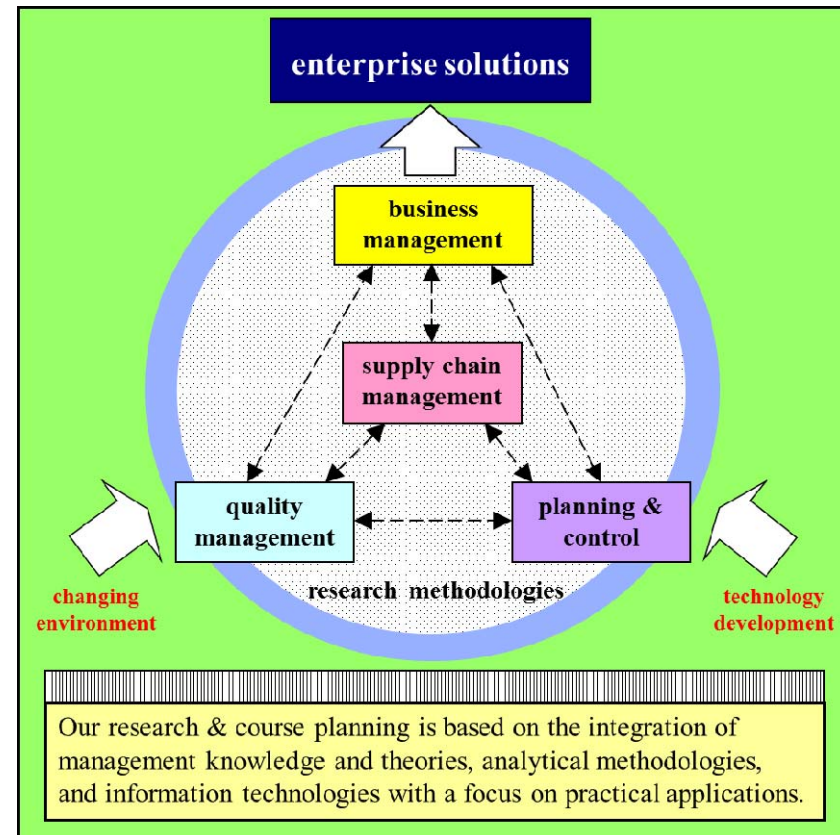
enterprise solutions

business management

supply chain management

quality management

planning & control

research methodologies

changing environment

technology development

Our research & course planning is based on the integration of management knowledge and theories, analytical methodologies, and information technologies with a focus on practical applications.